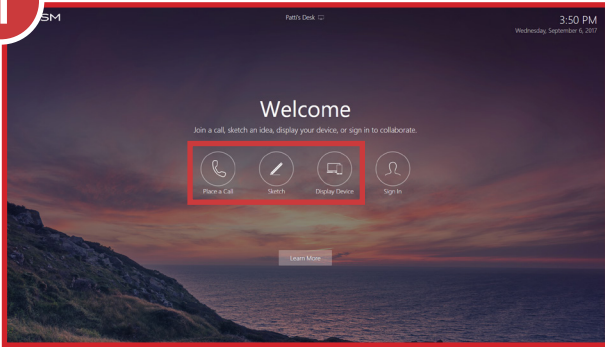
SM

Patti's Desk

3:50 PM
Wednesday, September 6, 2017

Welcome

Join a call, sketch an idea, display your device, or sign in to collaborate.

Place a Call

Sketch

Display Device

Sign In

Learn More